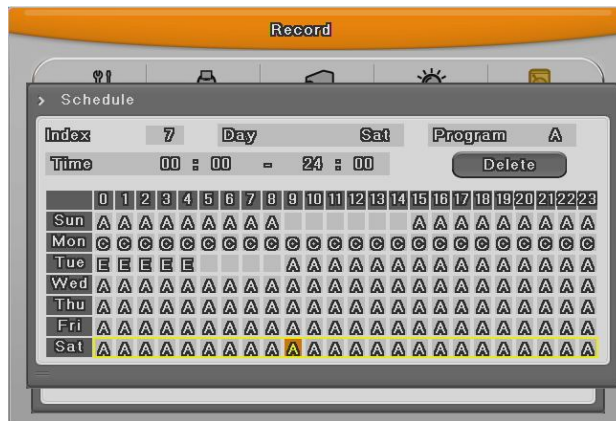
Record

> Schedule

Index 7 Day Sat Program A

Time 00 : 00 - 24 : 00 Delete

| | 0 | 1 | 2 | 3 | 4 | 5 | 6 | 7 | 8 | 9 | 10 | 11 | 12 | 13 | 14 | 15 | 16 | 17 | 18 | 19 | 20 | 21 | 22 | 23 |
|---|---|---|---|---|---|---|---|---|---|---|---|---|---|---|---|---|---|---|---|---|---|---|---|---|
| Sun | A | A | A | A | A | A | A | A | | | | | | | | A | A | A | A | A | A | A | A | A |
| Mon | C | C | C | C | C | C | C | C | C | C | C | C | C | C | C | C | C | C | C | C | C | C | C | C |
| Tue | E | E | E | E | E | | | | | A | A | A | A | A | A | A | A | A | A | A | A | A | A | A |
| Wed | A | A | A | A | A | A | A | A | A | A | A | A | A | A | A | A | A | A | A | A | A | A | A | A |
| Thu | A | A | A | A | A | A | A | A | A | A | A | A | A | A | A | A | A | A | A | A | A | A | A | A |
| Fri | A | A | A | A | A | A | A | A | A | A | A | A | A | A | A | A | A | A | A | A | A | A | A | A |
| Sat | A | A | A | A | A | A | A | A | A | A | A | A | A | A | A | A | A | A | A | A | A | A | A | A |